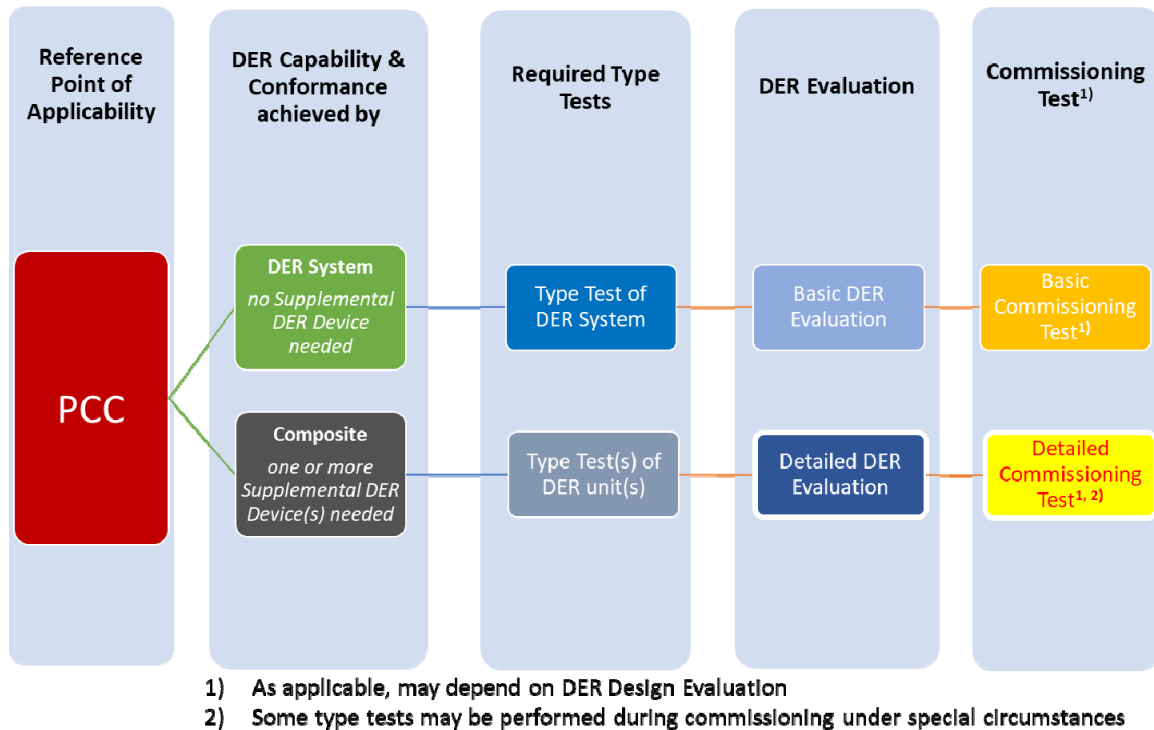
Reference Point of Applicability

DER Capability & Conformance achieved by

Required Type Tests

DER Evaluation

Commissioning Test$^{1)}$

PCC

DER System
no Supplemental DER Device needed

Composite
one or more Supplemental DER Device(s) needed

Type Test of DER System

Type Test(s) of DER unit(s)

Basic DER Evaluation

Detailed DER Evaluation

Basic Commissioning Test$^{1)}$

Detailed Commissioning Test$^{1, 2)}$

1) As applicable, may depend on DER Design Evaluation
2) Some type tests may be performed during commissioning under special circumstances